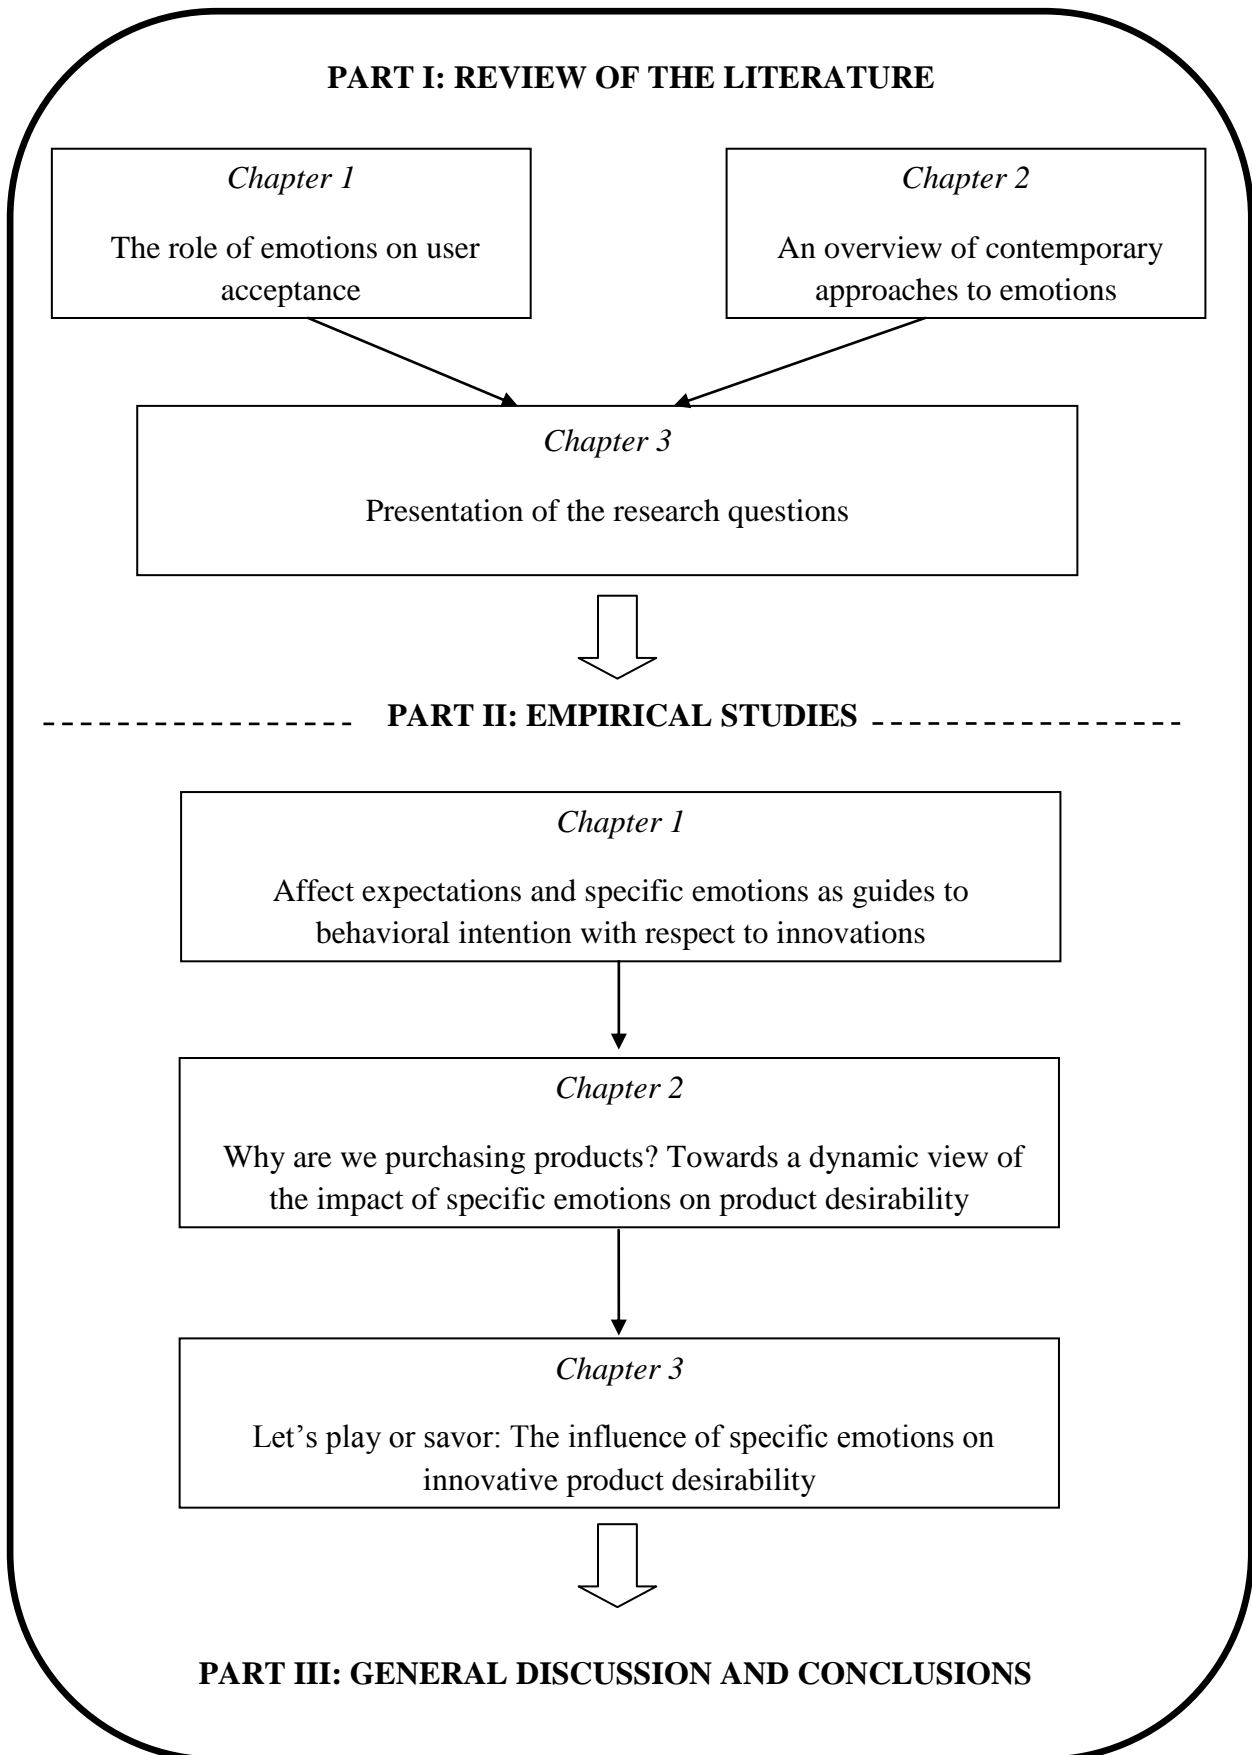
**PART I: REVIEW OF THE LITERATURE**

*Chapter 1*

The role of emotions on user acceptance

*Chapter 2*

An overview of contemporary approaches to emotions

*Chapter 3*

Presentation of the research questions

**PART II: EMPIRICAL STUDIES**

*Chapter 1*

Affect expectations and specific emotions as guides to behavioral intention with respect to innovations

*Chapter 2*

Why are we purchasing products? Towards a dynamic view of the impact of specific emotions on product desirability

*Chapter 3*

Let's play or savor: The influence of specific emotions on innovative product desirability

**PART III: GENERAL DISCUSSION AND CONCLUSIONS**